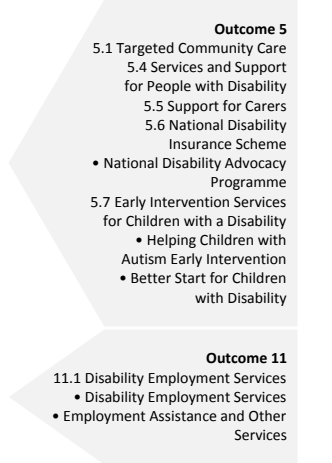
**Outcome 5**
5.1 Targeted Community Care
5.4 Services and Support for People with Disability
5.5 Support for Carers
5.6 National Disability Insurance Scheme
• National Disability Advocacy Programme
5.7 Early Intervention Services for Children with a Disability
• Helping Children with Autism Early Intervention
• Better Start for Children with Disability

**Outcome 11**
11.1 Disability Employment Services
• Disability Employment Services
• Employment Assistance and Other Services